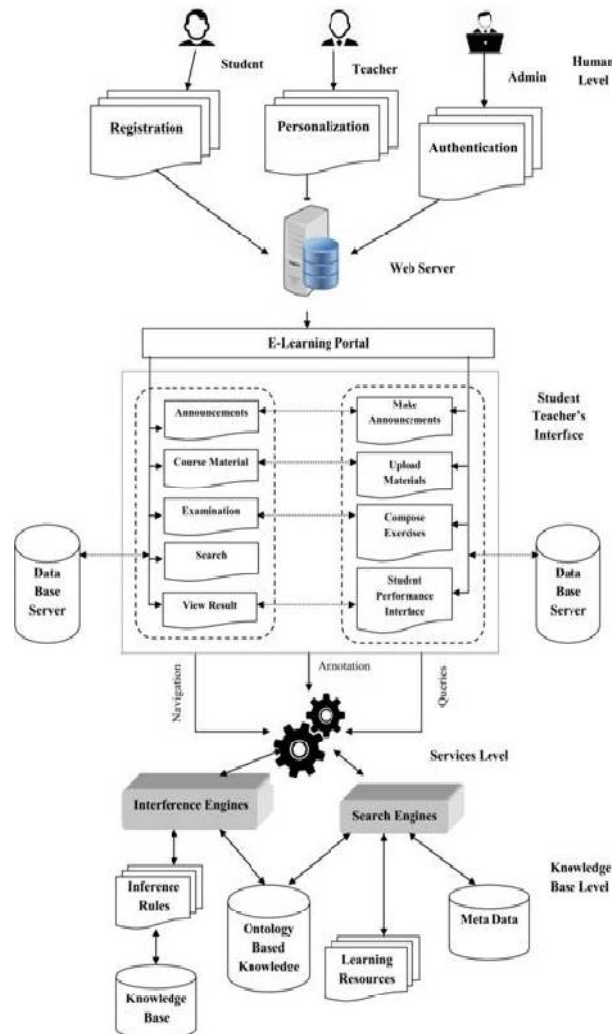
Student

Teacher

Admin

Human Level

Registration

Personalization

Authentication

Web Server

E-Learning Portal

Student Teacher's Interface

Announcements

Course Material

Examination

Search

View Result

Make Announcements

Upload Materials

Compose Exercises

Student Performance Interface

Data Base Server

Data Base Server

Navigation

Annotation

Queries

Services Level

Interference Engines

Search Engines

Knowledge Base Level

Inference Rules

Ontology Based Knowledge

Learning Resources

Meta Data

Knowledge Base